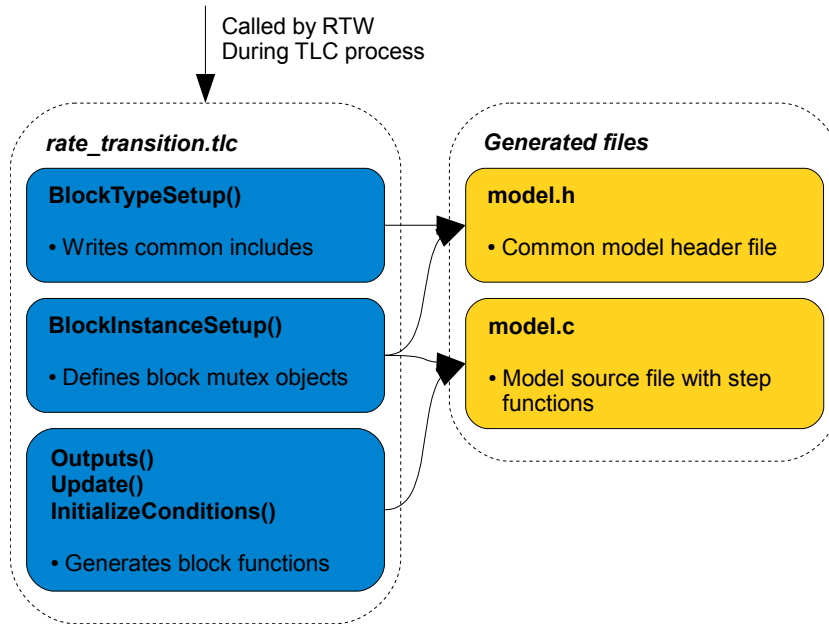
Called by RTW
During TLC process

rate_transition.tlc

BlockTypeSetup()

• Writes common includes

BlockInstanceSetup()

• Defines block mutex objects

Outputs()
Update()
InitializeConditions()

• Generates block functions

Generated files

model.h

• Common model header file

model.c

• Model source file with step functions